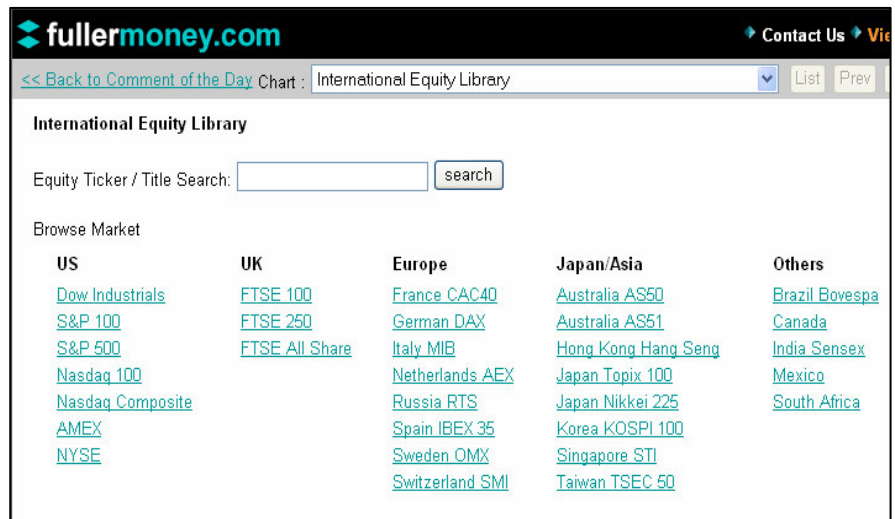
fullermoney.com

Contact Us Vie

<< Back to Comment of the Day Chart : International Equity Library List Prev

International Equity Library

Equity Ticker / Title Search: search

Browse Market

US
Dow Industrials
S&P 100
S&P 500
Nasdaq 100
Nasdaq Composite
AMEX
NYSE

UK
FTSE 100
FTSE 250
FTSE All Share

Europe
France CAC40
German DAX
Italy MIB
Netherlands AEX
Russia RTS
Spain IBEX 35
Sweden OMX
Switzerland SMI

Japan/Asia
Australia AS50
Australia AS51
Hong Kong Hang Seng
Japan Topix 100
Japan Nikkei 225
Korea KOSPI 100
Singapore STI
Taiwan TSEC 50

Others
Brazil Bovespa
Canada
India Sensex
Mexico
South Africa